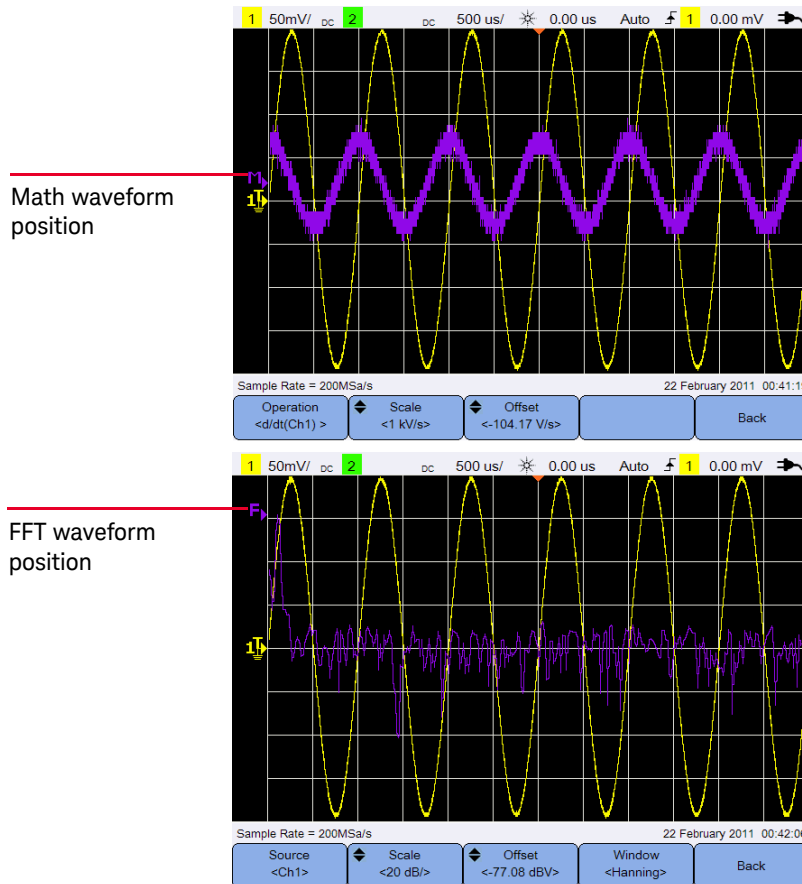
Math waveform position

1 50mV/ DC 2 DC 500 us/ 0.00 us Auto 1 0.00 mV

M
1

Sample Rate = 200MSa/s 22 February 2011 00:41:1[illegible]

Operation <d/dt(Ch1) >
Scale <1 kV/s>
Offset <-104.17 V/s>
Back

FFT waveform position

1 50mV/ DC 2 DC 500 us/ 0.00 us Auto 1 0.00 mV

F
1

Sample Rate = 200MSa/s 22 February 2011 00:42:0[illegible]

Source <Ch1>
Scale <20 dB/>
Offset <-77.08 dBV>
Window <Hanning>
Back